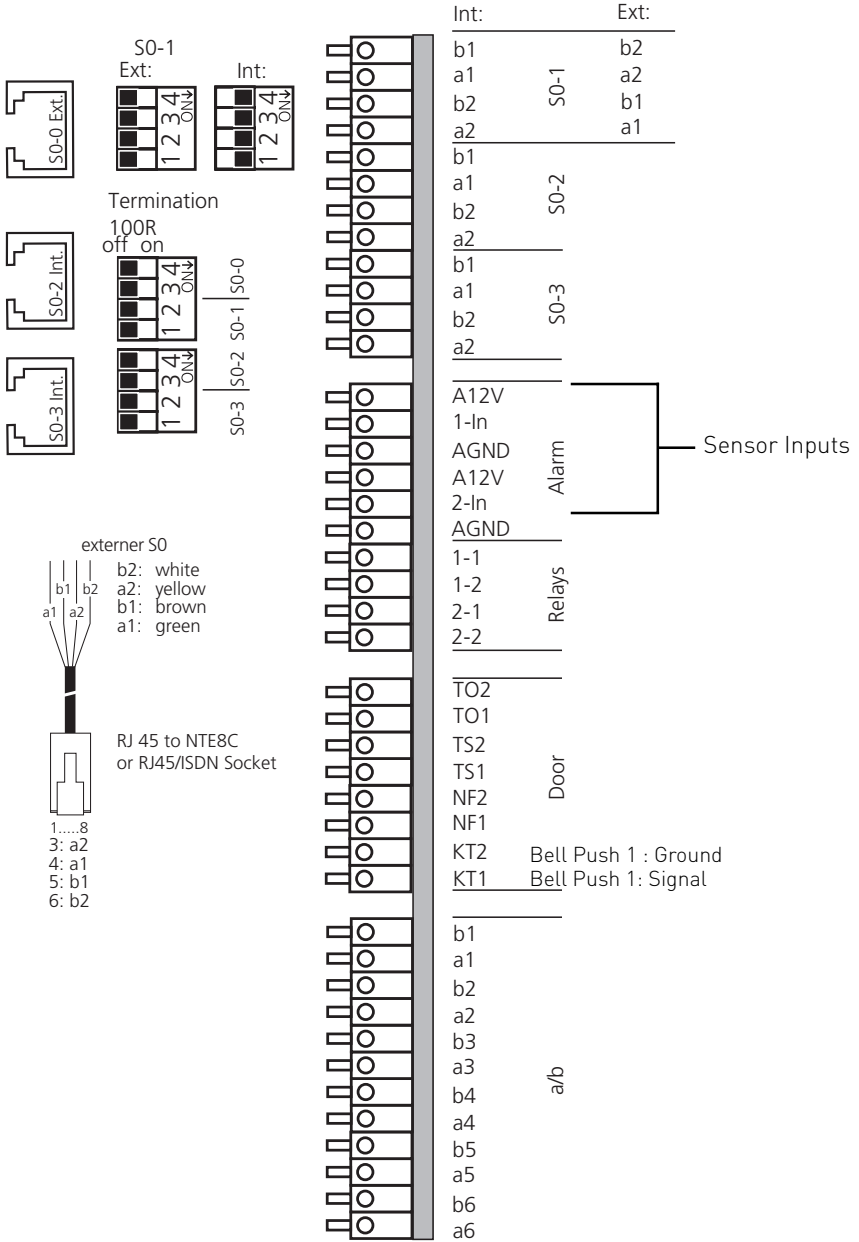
S0-0 Ext.

S0-1
Ext: Int:
1 2 3 4 ON
1 2 3 4 ON

Termination
100R
off on
1 2 3 4 ON
S0-0
S0-1

S0-2 Int.

S0-3 Int.
1 2 3 4 ON
S0-2
S0-3

externer S0
b1 b2
a1 a2
b2: white
a2: yellow
b1: brown
a1: green

RJ 45 to NTE8C
or RJ45/ISDN Socket

1.....8
3: a2
4: a1
5: b1
6: b2

Int: Ext:
b1 b2
a1 a2
b2 b1
a2 a1
S0-1
b1
a1
b2
a2
S0-2
b1
a1
b2
a2
S0-3
A12V
1-In
AGND
A12V
2-In
AGND
Alarm
Sensor Inputs
1-1
1-2
2-1
2-2
Relays
TO2
TO1
TS2
TS1
NF2
NF1
KT2
KT1
Door
Bell Push 1 : Ground
Bell Push 1: Signal
b1
a1
b2
a2
b3
a3
b4
a4
b5
a5
b6
a6
a/b